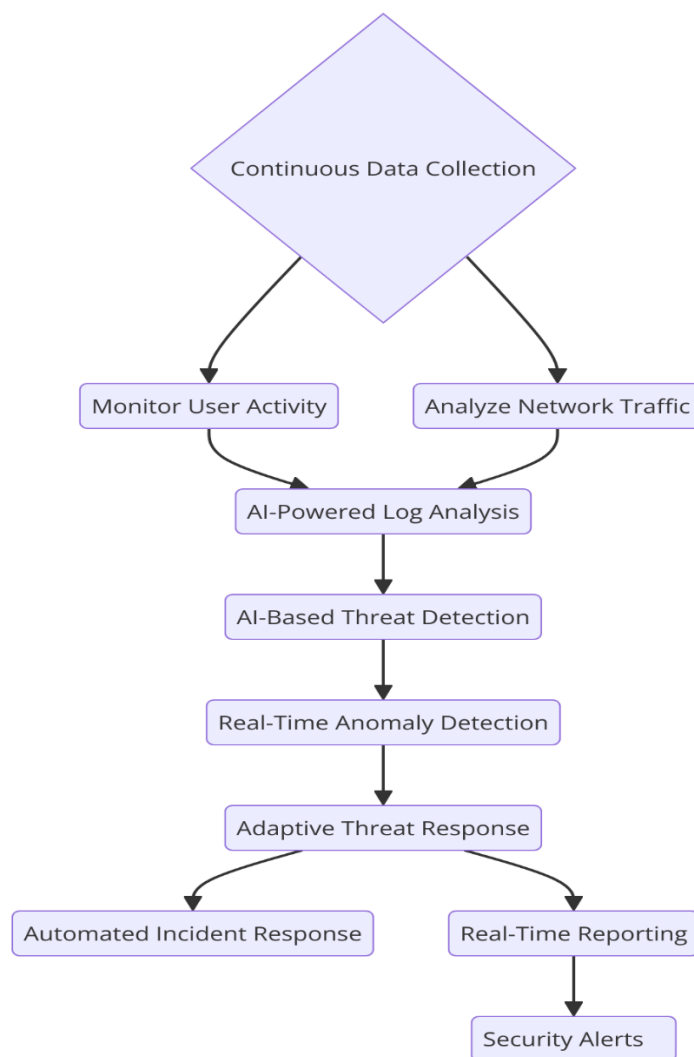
Continuous Data Collection

Monitor User Activity

Analyze Network Traffic

AI-Powered Log Analysis

AI-Based Threat Detection

Real-Time Anomaly Detection

Adaptive Threat Response

Automated Incident Response

Real-Time Reporting

Security Alerts